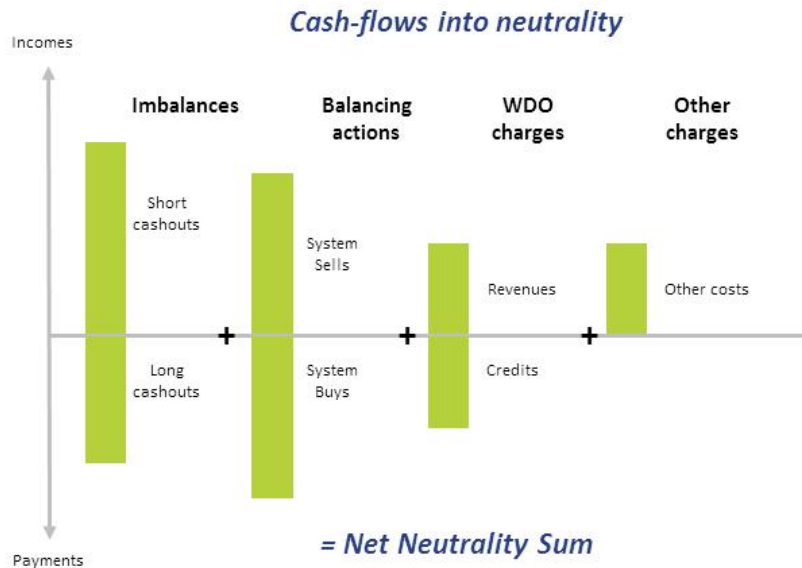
Cash-flows into neutrality

Incomes

Imbalances

Balancing actions

WDO charges

Other charges

Short cashouts

System Sells

Revenues

Other costs

+

+

+

Long cashouts

System Buys

Credits

Payments

= Net Neutrality Sum